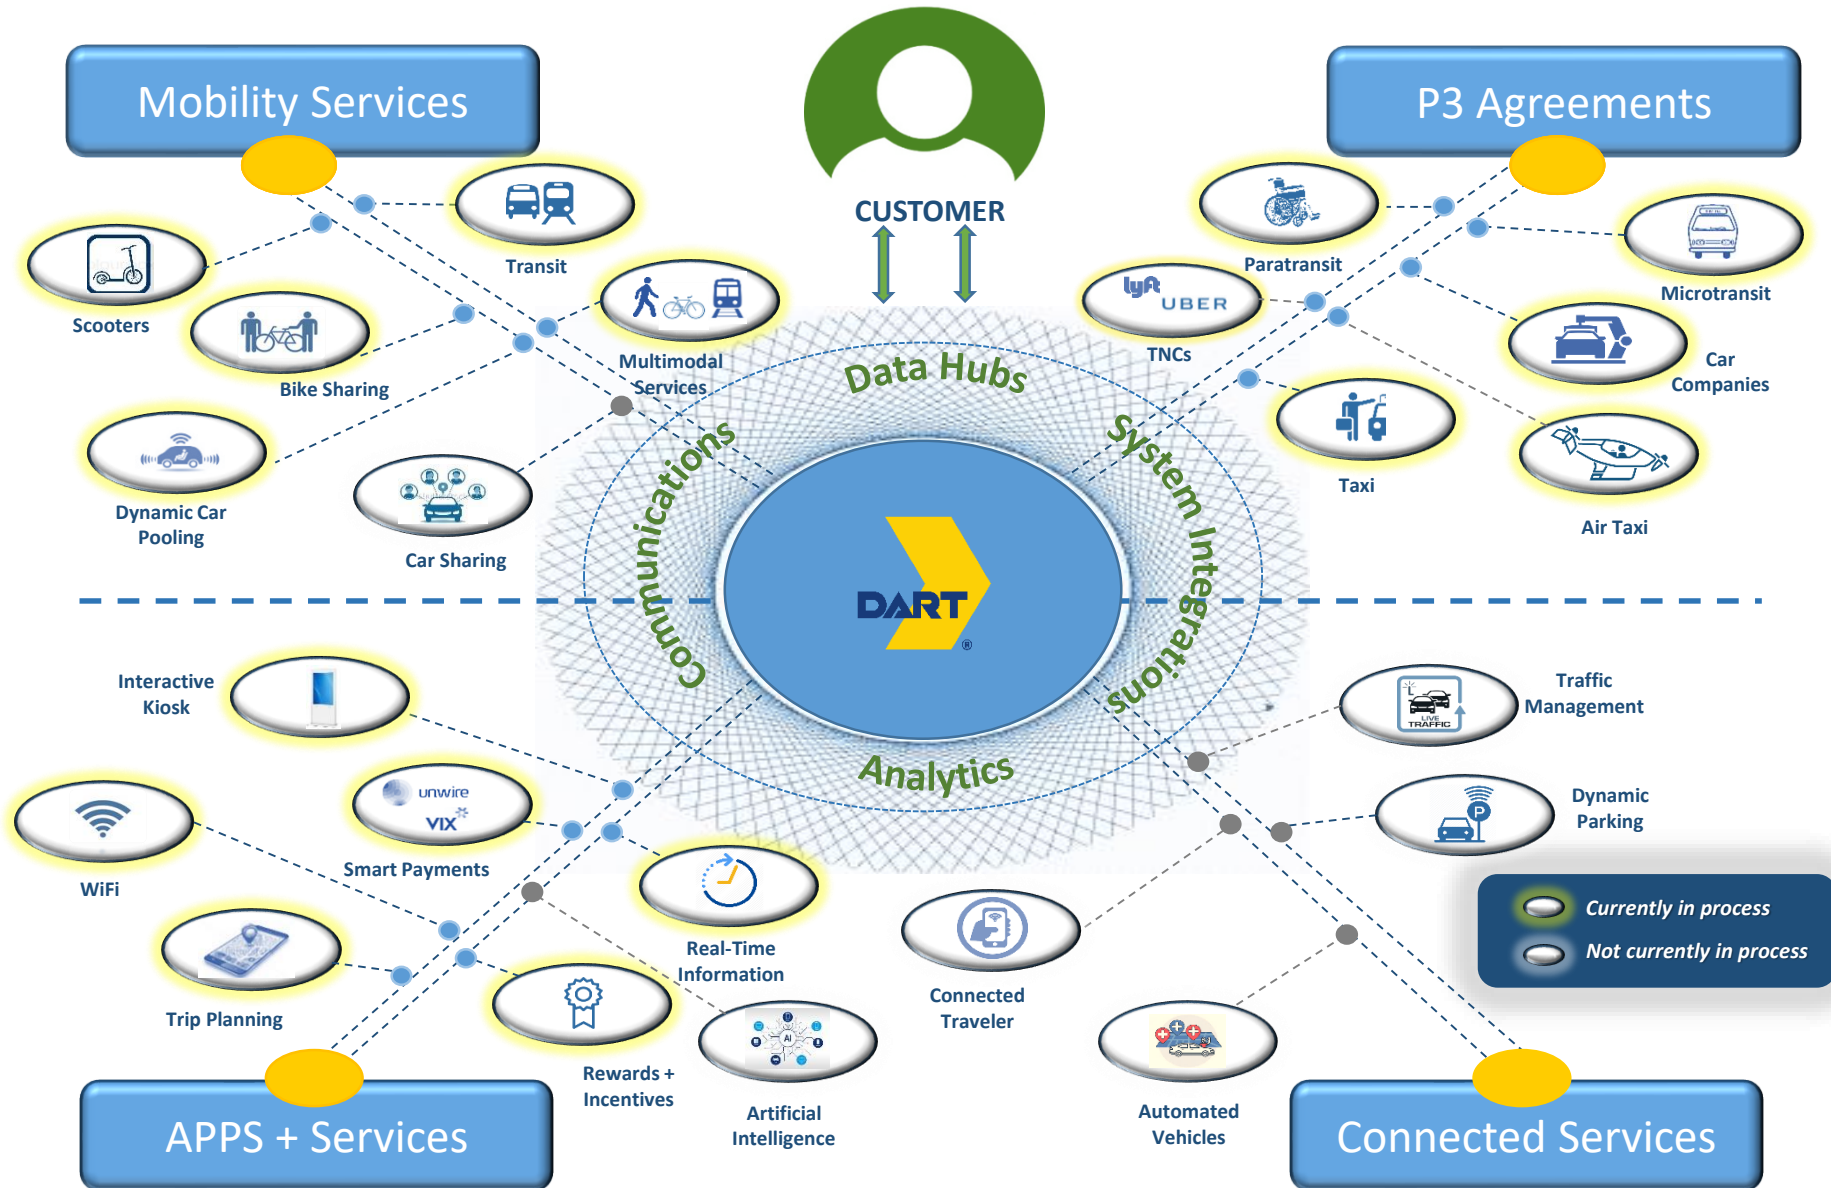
Mobility Services

CUSTOMER

P3 Agreements

Transit

Scooters

Bike Sharing

Multimodal Services

Dynamic Car Pooling

Car Sharing

Paratransit

Microtransit

lyft UBER

TNCs

Car Companies

Taxi

Air Taxi

Data Hubs

Communications

System Integrations

Analytics

DART

Interactive Kiosk

unwire VIX

Smart Payments

WiFi

Real-Time Information

Trip Planning

Rewards + Incentives

Artificial Intelligence

Connected Traveler

Automated Vehicles

Traffic Management

LIVE TRAFFIC

Dynamic Parking

Currently in process

Not currently in process

APPS + Services

Connected Services